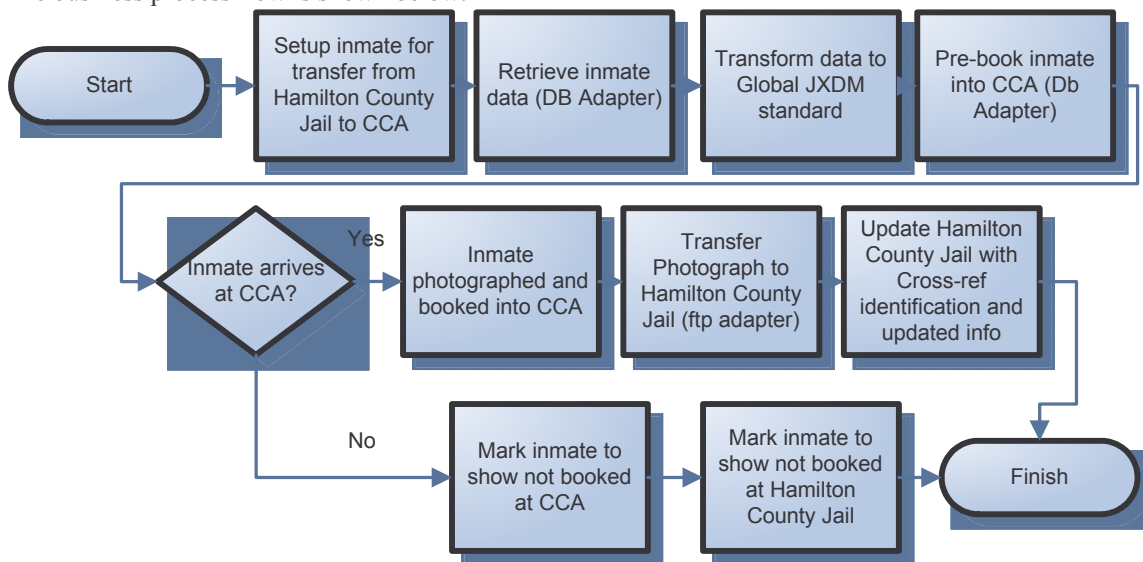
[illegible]

Start

Setup inmate for transfer from Hamilton County Jail to CCA

Retrieve inmate data (DB Adapter)

Transform data to Global JXDM standard

Pre-book inmate into CCA (Db Adapter)

Inmate arrives at CCA?

Yes

Inmate photographed and booked into CCA

Transfer Photograph to Hamilton County Jail (ftp adapter)

Update Hamilton County Jail with Cross-ref identification and updated info

No

Mark inmate to show not booked at CCA

Mark inmate to show not booked at Hamilton County Jail

Finish